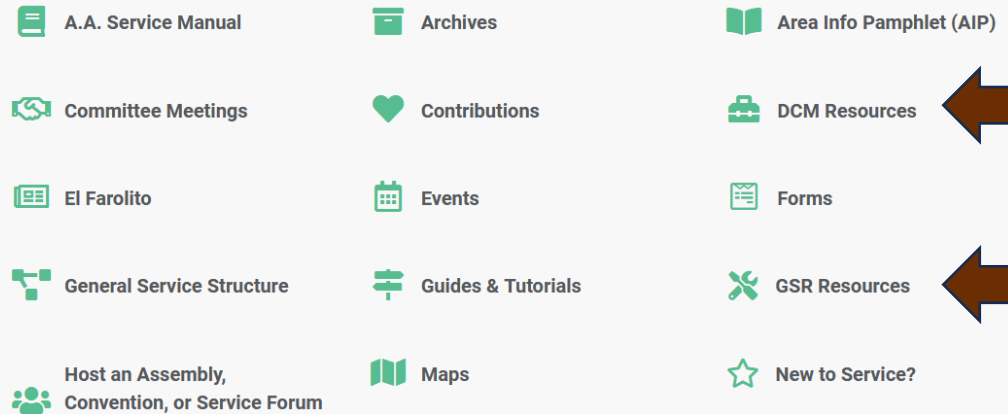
A.A. Service Manual

Archives

Area Info Pamphlet (AIP)

Committee Meetings

Contributions

DCM Resources

El Farolito

Events

Forms

General Service Structure

Guides & Tutorials

GSR Resources

Host an Assembly, Convention, or Service Forum

Maps

New to Service?